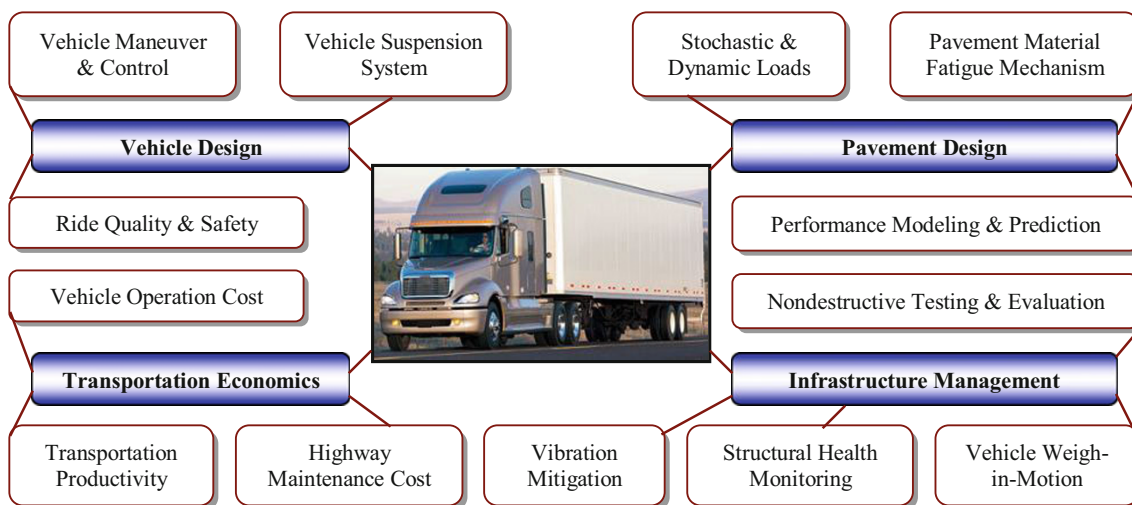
Vehicle Maneuver & Control

Vehicle Suspension System

Stochastic & Dynamic Loads

Pavement Material Fatigue Mechanism

Vehicle Design

Pavement Design

Ride Quality & Safety

Performance Modeling & Prediction

Vehicle Operation Cost

Nondestructive Testing & Evaluation

Transportation Economics

Infrastructure Management

Transportation Productivity

Highway Maintenance Cost

Vibration Mitigation

Structural Health Monitoring

Vehicle Weigh-in-Motion